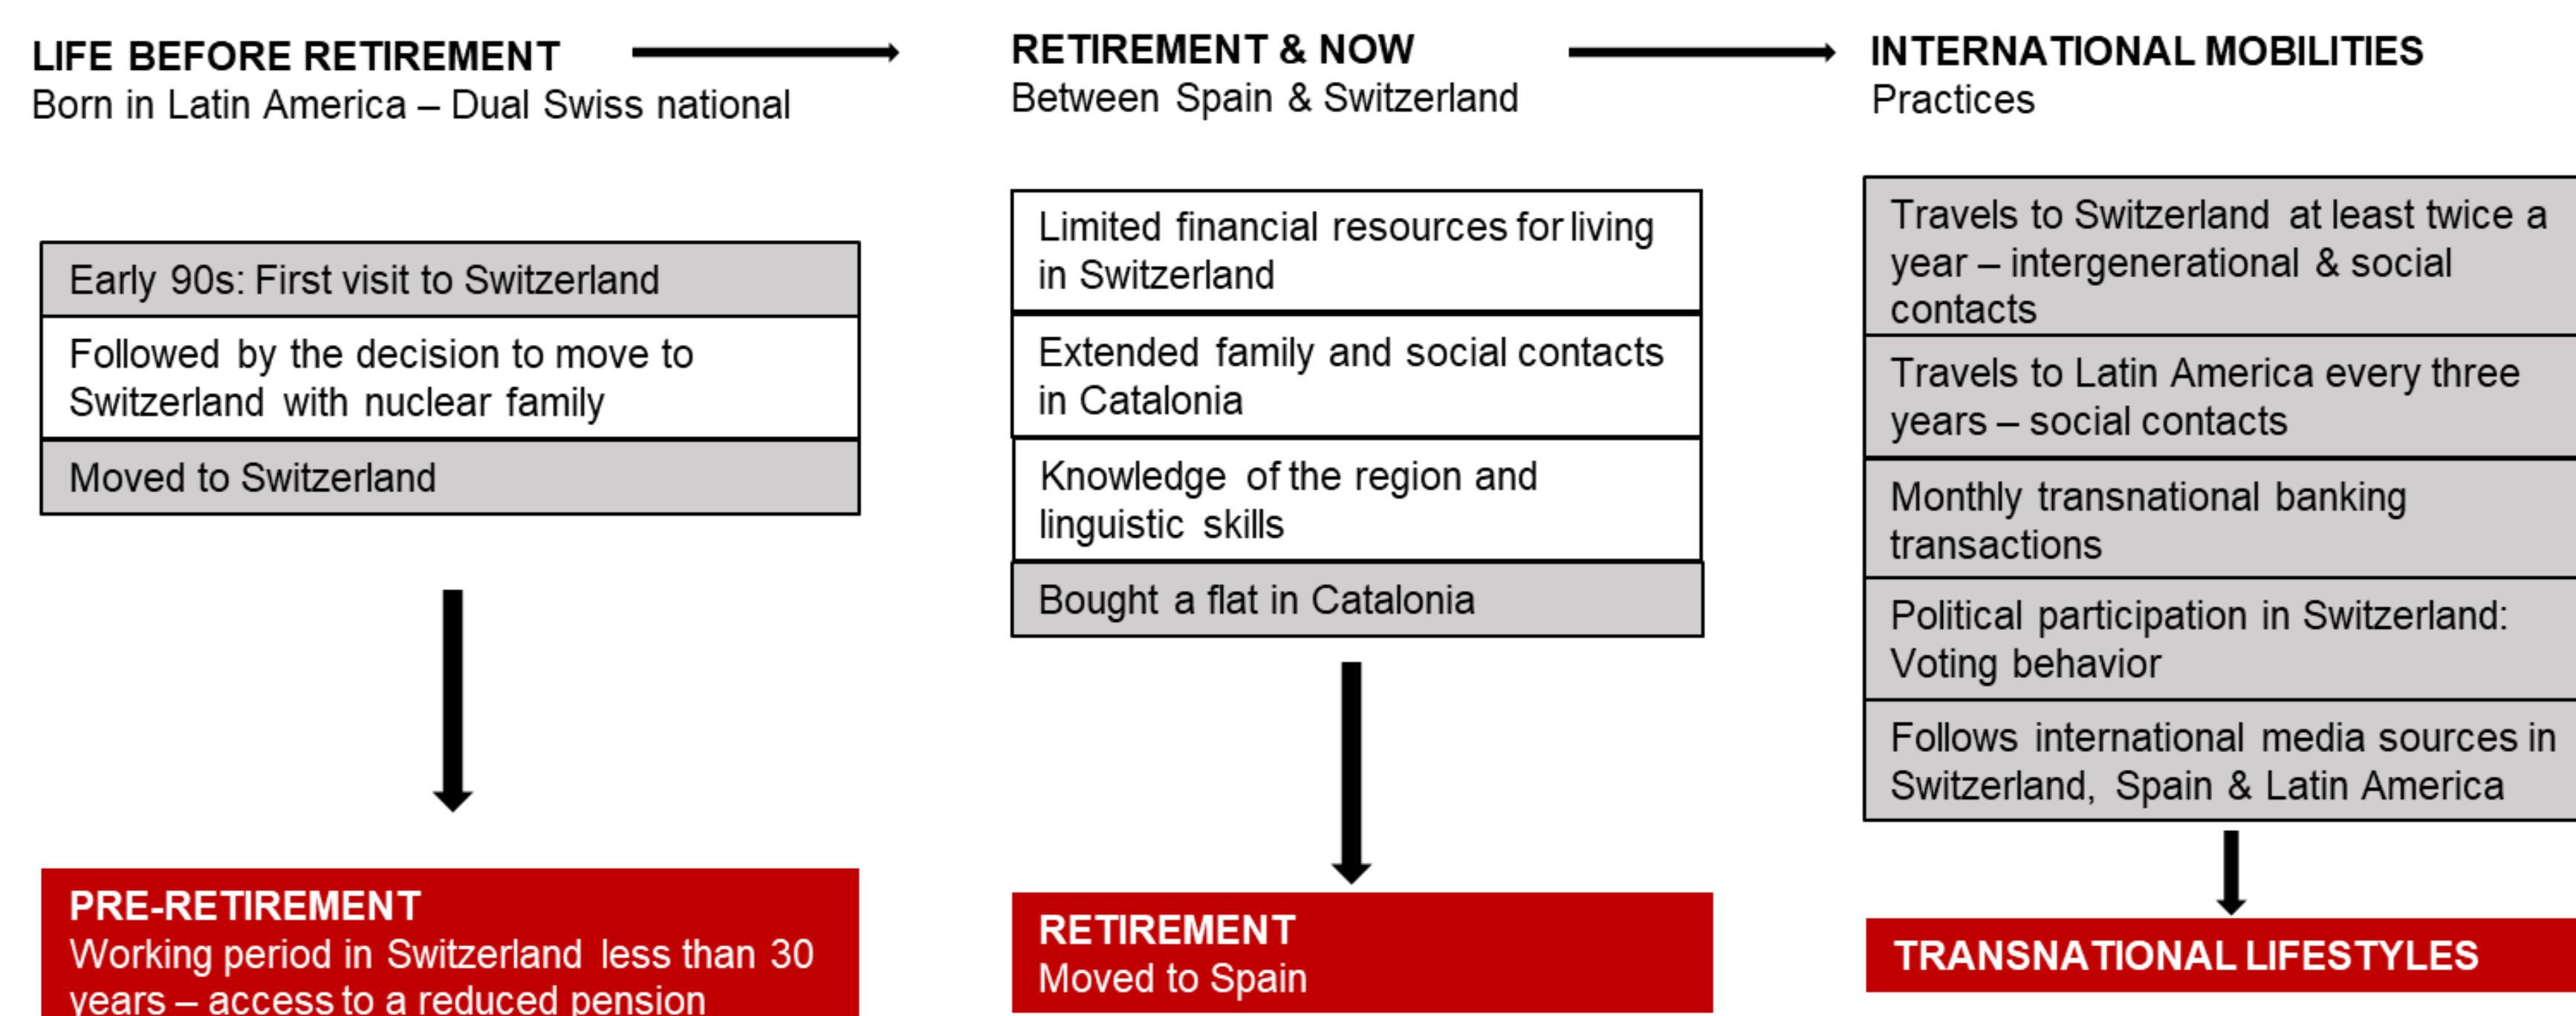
LIFE BEFORE RETIREMENT
Born in Latin America – Dual Swiss national

Early 90s: First visit to Switzerland

Followed by the decision to move to Switzerland with nuclear family

Moved to Switzerland

PRE-RETIREMENT
Working period in Switzerland less than 30 years – access to a reduced pension

RETIREMENT & NOW
Between Spain & Switzerland

Limited financial resources for living in Switzerland

Extended family and social contacts in Catalonia

Knowledge of the region and linguistic skills

Bought a flat in Catalonia

RETIREMENT
Moved to Spain

INTERNATIONAL MOBILITIES
Practices

Travels to Switzerland at least twice a year – intergenerational & social contacts

Travels to Latin America every three years – social contacts

Monthly transnational banking transactions

Political participation in Switzerland: Voting behavior

Follows international media sources in Switzerland, Spain & Latin America

TRANSNATIONAL LIFESTYLES